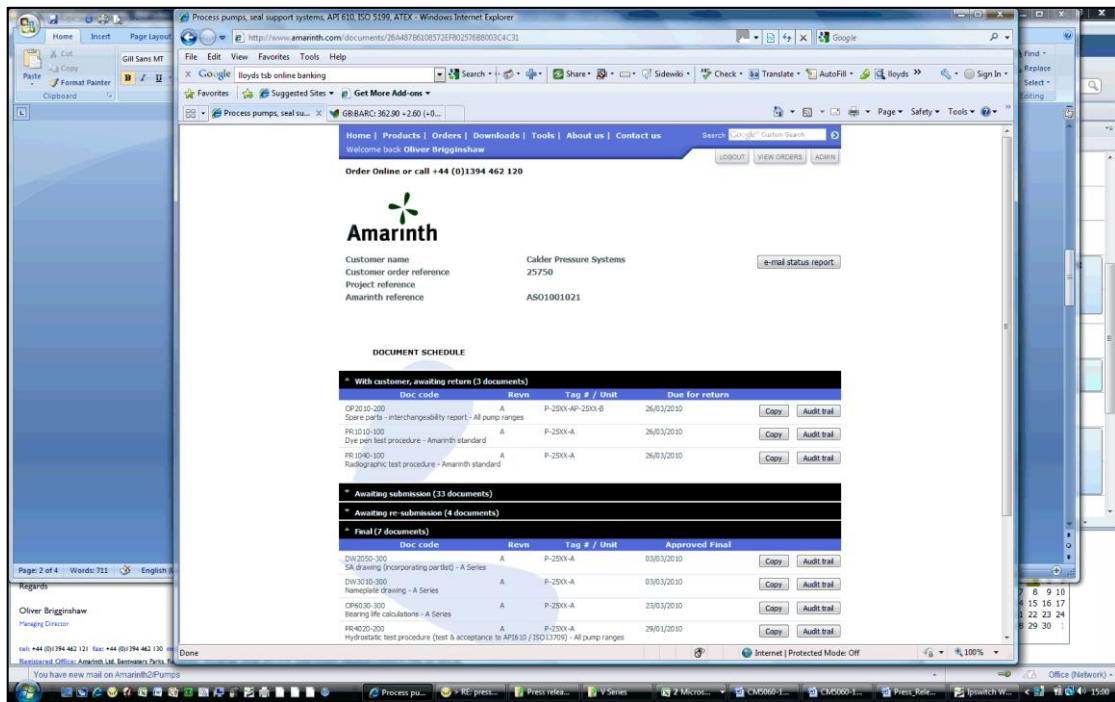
Process pumps, seal support systems, API 610, ISO 5199, ATEX - Windows Internet Explorer

http://www.amarinth.com/documents/26A487B6108572EF80257688003C4C31

File Edit View Favorites Tools Help

Google lloyds tsb online banking Search Share Sidewiki Check Translate AutoFill lloyds Sign In

Favorites Suggested Sites Get More Add-ons

Process pumps, seal su... GB:BARC: 362.90 +2.60 (+0...

Page Safety Tools

Home | Products | Orders | Downloads | Tools | About us | Contact us Search Custom Search

Welcome back Oliver Brigginshaw

LOGOUT VIEW ORDERS ADMIN

Order Online or call +44 (0)1394 462 120

Amarinth

Customer name Calder Pressure Systems
Customer order reference 25750
Project reference
Amarinth reference AS01001021

e-mail status report

DOCUMENT SCHEDULE

With customer, awaiting return (3 documents)

| Doc code | Revn | Tag # / Unit | Due for return | | |
|---|---|---|---|---|---|
| OP2010-200 Spare parts - interchangeability report - All pump ranges | A | P-25XX-AP-25XX-B | 26/03/2010 | Copy | Audit trail |
| PR1010-100 Dye pen test procedure - Amarinth standard | A | P-25XX-A | 26/03/2010 | Copy | Audit trail |
| PR1040-100 Radiographic test procedure - Amarinth standard | A | P-25XX-A | 26/03/2010 | Copy | Audit trail |

Awaiting submission (33 documents)

Awaiting re-submission (4 documents)

Final (7 documents)

| Doc code | Revn | Tag # / Unit | Approved Final | | |
|---|---|---|---|---|---|
| DW2050-300 SA drawing (incorporating partlist) - A Series | A | P-25XX-A | 03/03/2010 | Copy | Audit trail |
| DW3010-300 Nameplate drawing - A Series | A | P-25XX-A | 03/03/2010 | Copy | Audit trail |
| OP6030-300 Bearing life calculations - A Series | A | P-25XX-A | 23/03/2010 | Copy | Audit trail |
| PR4020-200 Hydrostatic test procedure (test & acceptance to API610 / ISO13709) - All pump ranges | A | P-25XX-A | 29/01/2010 | Copy | Audit trail |

Done Internet | Protected Mode: Off 100%

Home Insert Page Layout Cut Copy Paste Format Painter Clipboard Gill Sans MT Find Replace Select Editing

Page: 2 of 4 Words: 711 English

Regards

Oliver Brigginshaw
Managing Director

tel: +44 (0)1394 462 121 fax: +44 (0)1394 462 130
Registered Office: Amarinth Ltd, Bentwaters Parks

You have new mail on Amarinth2/Pumps

7 8 9 10
15 16 17
22 23 24
29 30

Office (Network)

Process pu... RE: press... Press relea... V Series 2 Micros... CM5060-1... CM5060-1... Press_Rele... Ipswitch W... 15:00